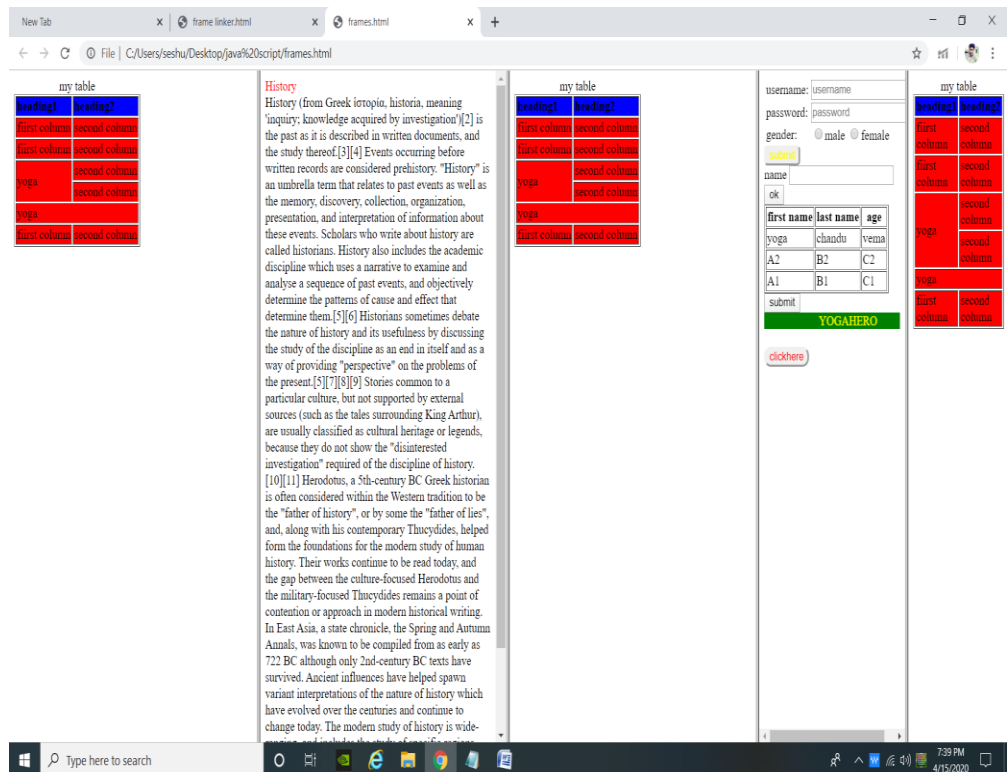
New Tab × | frame linker.html × | frames.html × +

← → C ⓘ File | C:/Users/seshu/Desktop/java%20script/frames.html

my table

| heading1 | heading2 |
|---|---|
| first column | second column |
| first column | second column |
| yoga | second column |
| | second column |
| yoga | |
| first column | second column |

History

History (from Greek ἱστορία, historia, meaning 'inquiry; knowledge acquired by investigation')[2] is the past as it is described in written documents, and the study thereof.[3][4] Events occurring before written records are considered prehistory. "History" is an umbrella term that relates to past events as well as the memory, discovery, collection, organization, presentation, and interpretation of information about these events. Scholars who write about history are called historians. History also includes the academic discipline which uses a narrative to examine and analyse a sequence of past events, and objectively determine the patterns of cause and effect that determine them.[5][6] Historians sometimes debate the nature of history and its usefulness by discussing the study of the discipline as an end in itself and as a way of providing "perspective" on the problems of the present.[5][7][8][9] Stories common to a particular culture, but not supported by external sources (such as the tales surrounding King Arthur), are usually classified as cultural heritage or legends, because they do not show the "disinterested investigation" required of the discipline of history.[10][11] Herodotus, a 5th-century BC Greek historian is often considered within the Western tradition to be the "father of history", or by some the "father of lies", and, along with his contemporary Thucydides, helped form the foundations for the modern study of human history. Their works continue to be read today, and the gap between the culture-focused Herodotus and the military-focused Thucydides remains a point of contention or approach in modern historical writing. In East Asia, a state chronicle, the Spring and Autumn Annals, was known to be compiled from as early as 722 BC although only 2nd-century BC texts have survived. Ancient influences have helped spawn variant interpretations of the nature of history which have evolved over the centuries and continue to change today. The modern study of history is wide-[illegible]

my table

| heading1 | heading2 |
|---|---|
| first column | second column |
| first column | second column |
| yoga | second column |
| | second column |
| yoga | |
| first column | second column |

username: username
password: password
gender: male female
submit
name
ok

| first name | last name | age |
|---|---|---|
| yoga | chandu | vema |
| A2 | B2 | C2 |
| A1 | B1 | C1 |

submit
YOGAHERO
clickhere

my table

| heading1 | heading2 |
|---|---|
| first column | second column |
| first column | second column |
| yoga | second column |
| | second column |
| yoga | |
| first column | second column |

Type here to search
7:39 PM
4/15/2020